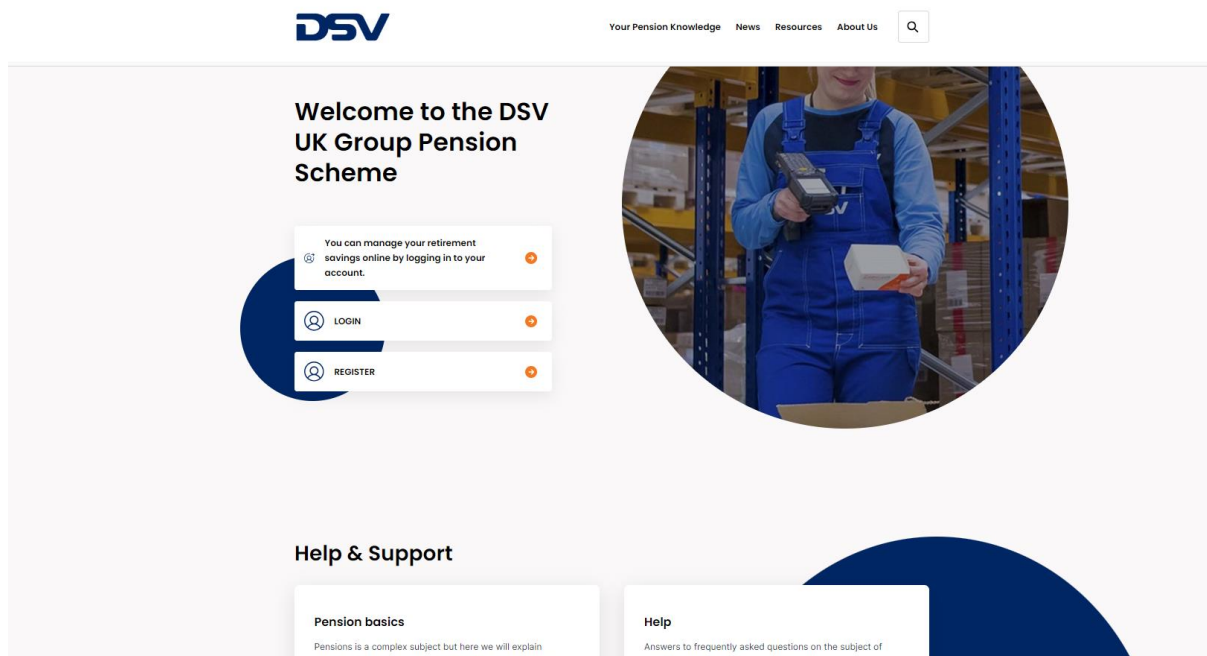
DSV

Your Pension Knowledge News Resources About Us

Welcome to the DSV UK Group Pension Scheme

You can manage your retirement savings online by logging in to your account.

LOGIN

REGISTER

DSV

Help & Support

Pension basics

Pensions is a complex subject but here we will explain

Help

Answers to frequently asked questions on the subject of